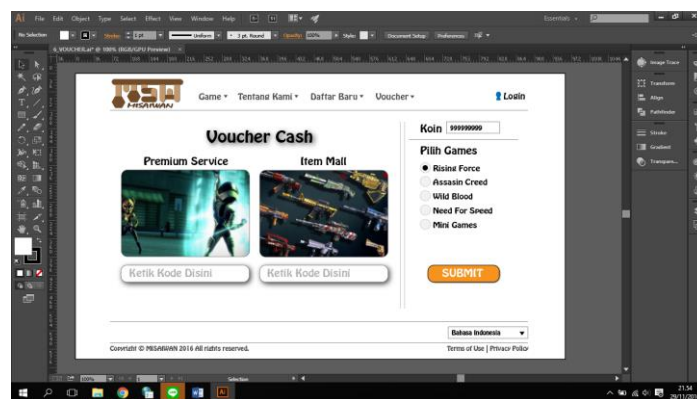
Ai File Edit Object Type Select Effect View Window Help

Essentials

No Selection Stroke 1 pt Uniform 3 pt. Round Opacity 100% Style Document Setup Preferences

4_VOUCHER.ai* @ 100% (RGB/GPU Preview)

MISARWAN

Game ▾ Tentang Kami ▾ Daftar Baru ▾ Voucher ▾

Login

Voucher Cash

Premium Service

Item Mall

Ketik Kode Disini

Ketik Kode Disini

Koin 999999999

Pilih Games

Rising Force

Assasin Creed

Wild Blood

Need For Speed

Mini Games

SUBMIT

Bahasa Indonesia

Copyright © MISARWAN 2016 All rights reserved.

Terms of Use | Privacy Polic

Image Trace

Transform

Align

Pathfinder

Stroke

Gradient

Transpare...

100%

Selection

21.54
29/11/20